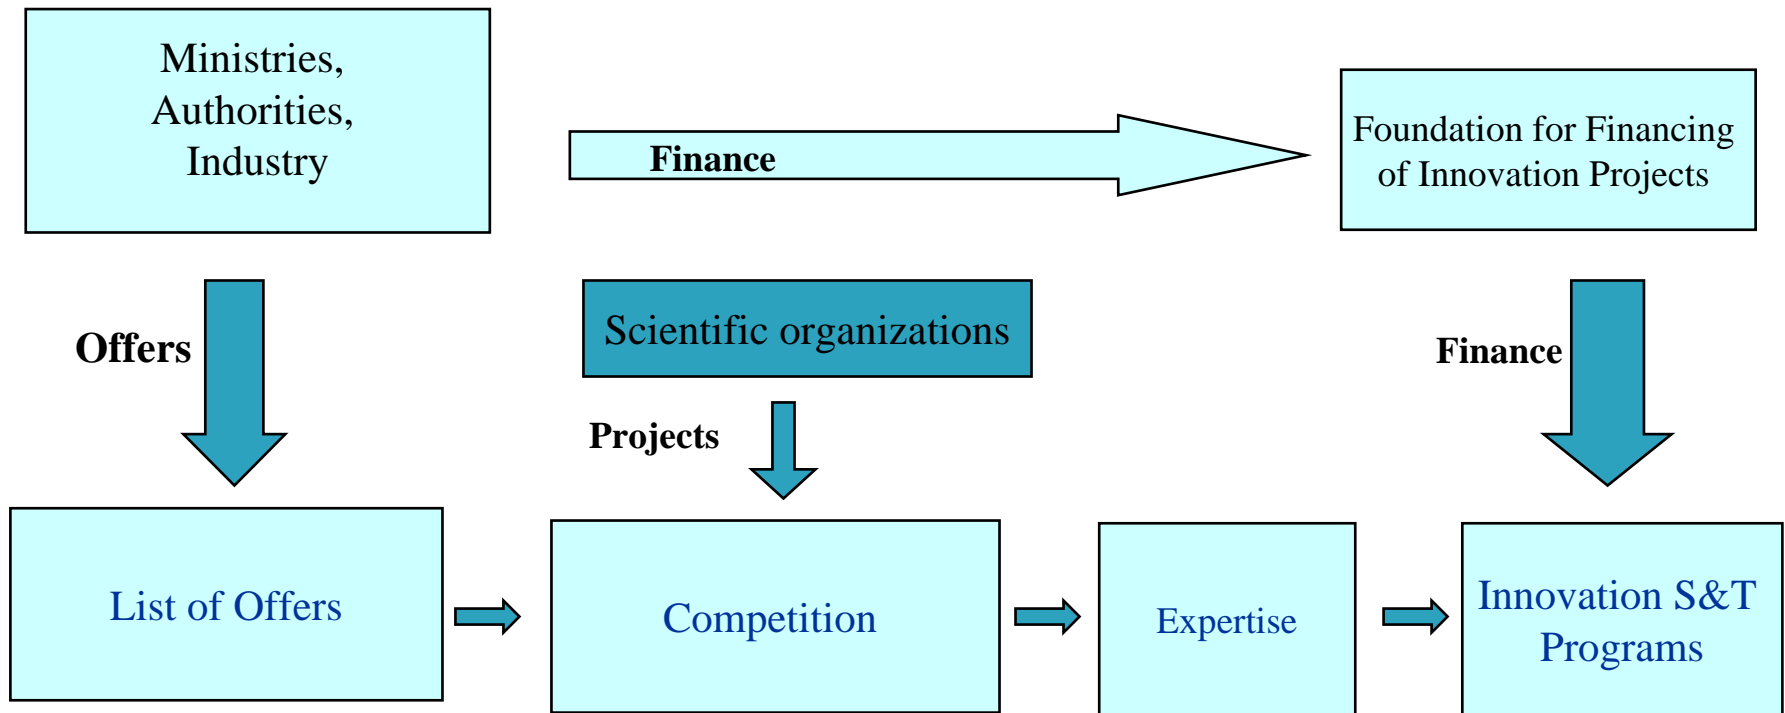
Ministries, Authorities, Industry

Finance

Foundation for Financing of Innovation Projects

Offers

Scientific organizations

Finance

Projects

List of Offers

Competition

Expertise

Innovation S&T Programs